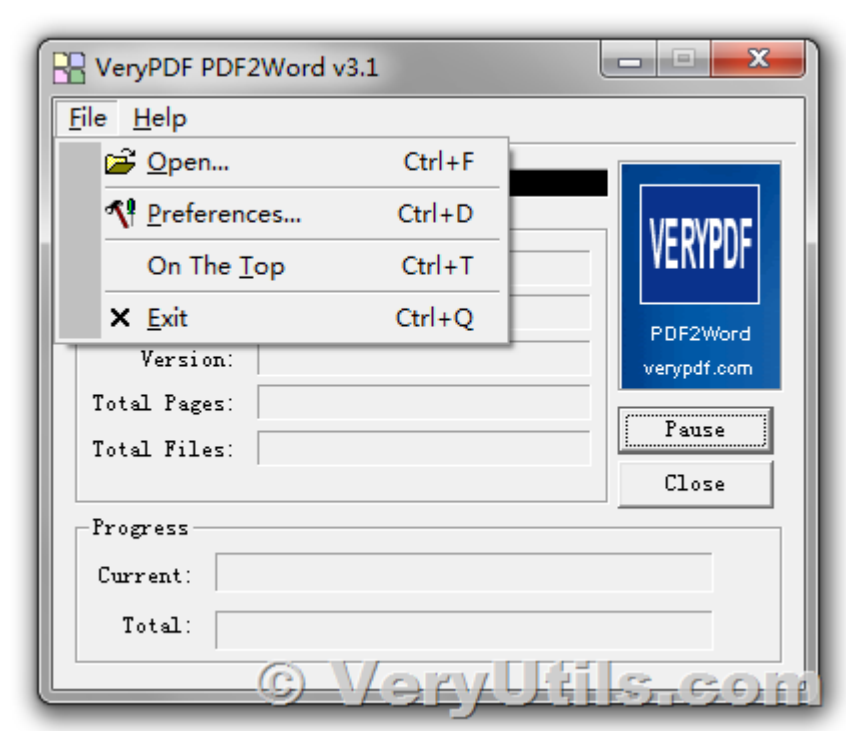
VeryPDF PDF2Word v3.1

File Help

Open... Ctrl+F

Preferences... Ctrl+D

On The Top Ctrl+T

Exit Ctrl+Q

VERYPDF

PDF2Word

verypdf.com

Version:

Total Pages:

Total Files:

Pause

Close

Progress

Current:

Total:

© VeryUtils.com